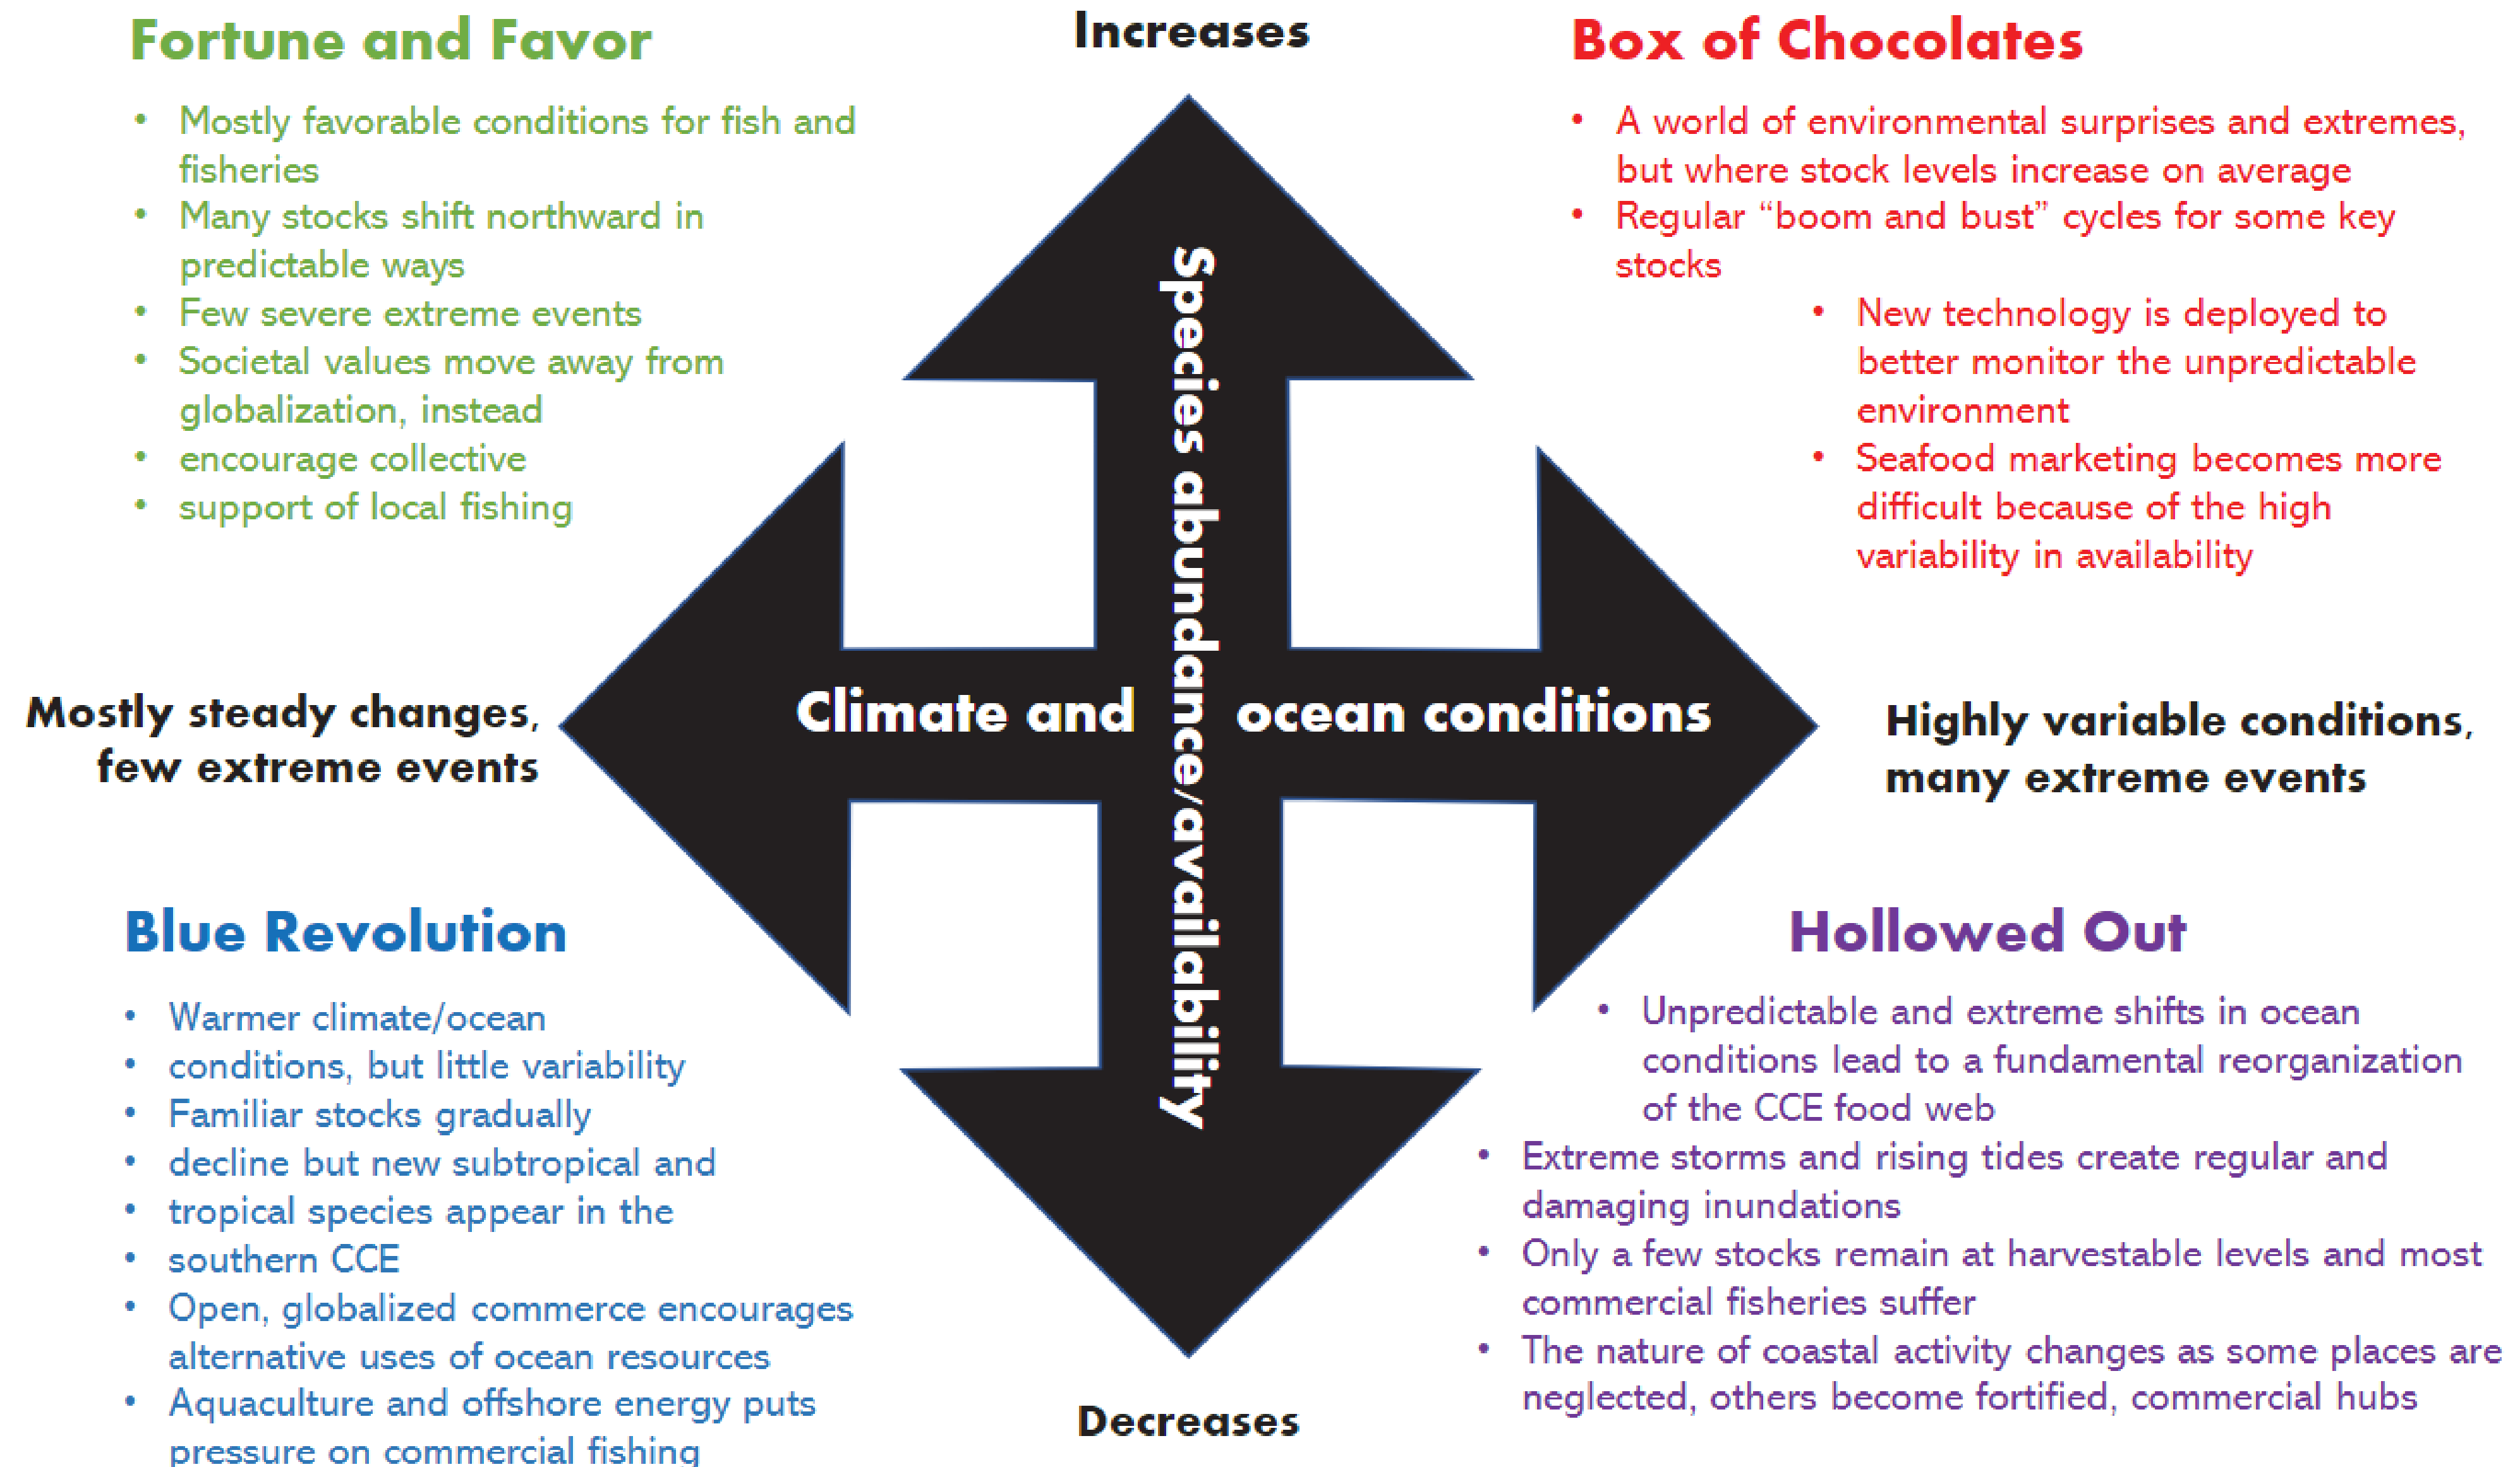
Fortune and Favor

- Mostly favorable conditions for fish and fisheries
- Many stocks shift northward in predictable ways
- Few severe extreme events
- Societal values move away from globalization, instead
- encourage collective
- support of local fishing

Increases

Box of Chocolates

- A world of environmental surprises and extremes, but where stock levels increase on average
- Regular "boom and bust" cycles for some key stocks
- New technology is deployed to better monitor the unpredictable environment
- Seafood marketing becomes more difficult because of the high variability in availability

Species abundance/availability

Mostly steady changes, few extreme events

Climate and ocean conditions

Highly variable conditions, many extreme events

Blue Revolution

- Warmer climate/ocean
- conditions, but little variability
- Familiar stocks gradually
- decline but new subtropical and
- tropical species appear in the
- southern CCE
- Open, globalized commerce encourages alternative uses of ocean resources
- Aquaculture and offshore energy puts pressure on commercial fishing

Decreases

Hollowed Out

- Unpredictable and extreme shifts in ocean conditions lead to a fundamental reorganization of the CCE food web
- Extreme storms and rising tides create regular and damaging inundations
- Only a few stocks remain at harvestable levels and most commercial fisheries suffer
- The nature of coastal activity changes as some places are neglected, others become fortified, commercial hubs